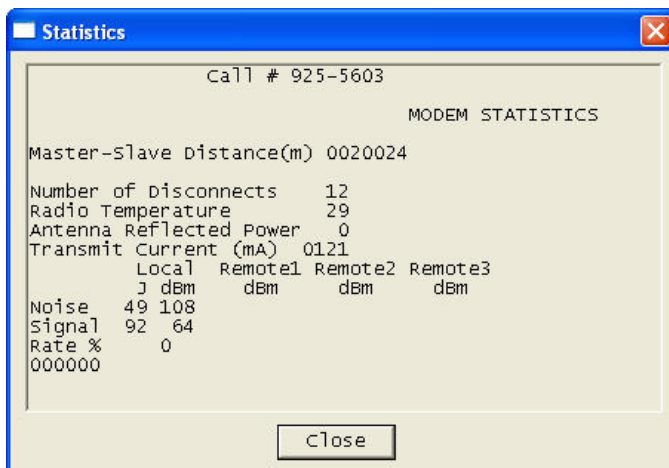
Statistics

Call # 925-5603

MODEM STATISTICS

Master-Slave Distance(m) 0020024

Number of Disconnects 12
Radio Temperature 29
Antenna Reflected Power 0
Transmit Current (mA) 0121

| | Local | Remote1 | Remote2 | Remote3 |
|---|---|---|---|---|
| | J dBm | dBm | dBm | dBm |
| Noise | 49 108 | | | |
| Signal | 92 64 | | | |
| Rate % | 0 | | | |

000000

Close